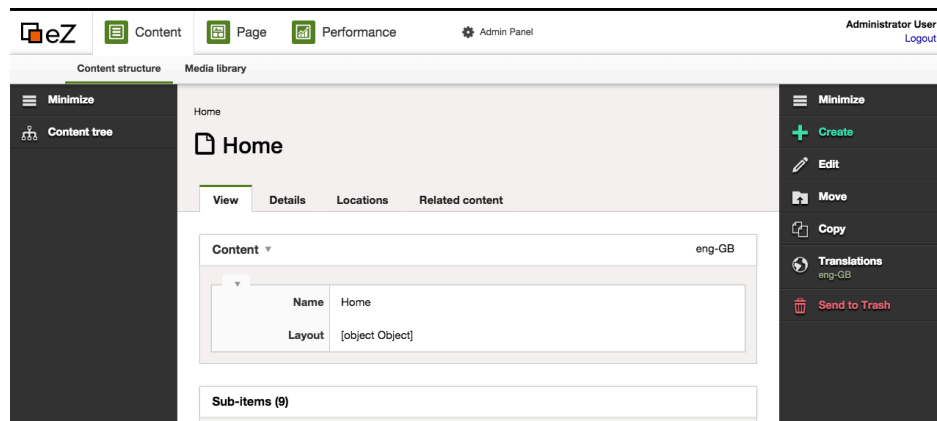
eZ Content Page Performance Admin Panel Administrator User Logout

Content structure Media library

Minimize
Content tree

Home
Home

View Details Locations Related content

Content ▾ eng-GB

| Name | Home |
|---|---|
| Layout | [object Object] |

Sub-items (9)

Minimize
Create
Edit
Move
Copy
Translations
eng-GB
Send to Trash